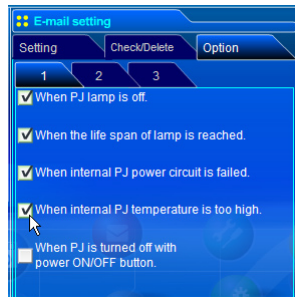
E-mail setting

Setting | Check/Delete | Option

1 | 2 | 3

When PJ lamp is off.

When the life span of lamp is reached.

When internal PJ power circuit is failed.

When internal PJ temperature is too high.

When PJ is turned off with power ON/OFF button.